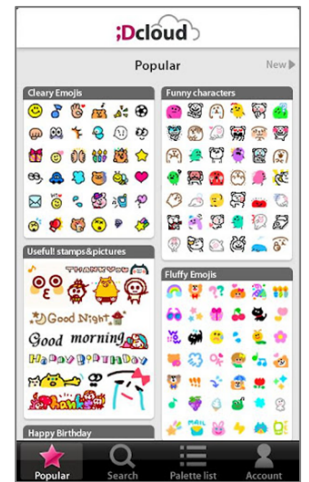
;Dcloud

Popular

New

Cleary Emojis

Funny characters

Useful! stamps&pictures

THANK YOU

Good Night

Good morning

Happy Birthday

Thank you

Fluffy Emojis

Happy Birthday

Popular

Search

Palette list

Account